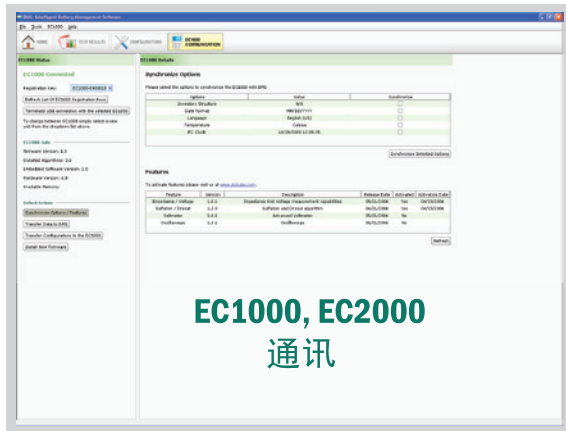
IBMS Intelligent Battery Management Software

File Tools EC1000 Help

HOME TEST RESULTS CONFIGURATIONS EC1000 COMMUNICATION

EC1000 Status

EC1000 Connected

Registration Key: EC1000-090810

Refresh List Of EC1000 Registration Keys

Terminate USB connection with the selected EC1000

To change between EC1000 simply select a new unit from the dropdown list above.

EC1000 Info

Software Version: 1.0

Installed Algorithms: 10

Embedded Software Version: 1.3

Hardware Version: 4.0

Available Memory:

Select Action

Synchronize Options / Features

Transfer Data to IBMS

Transfer Configurations to the EC1000

Install New Firmware

EC1000 Details

Synchronize Options

Please select the options to synchronize the EC1000 with IBMS

| Options | Value | Synchronize |
|---|---|---|
| Inventory Structure | N/A | |
| Date Format | MM/DD/YYYY | |
| Language | English (US) | |
| Temperature | Celsius | |
| RTC Clock | 10/20/2009 11:08:35 | |

Synchronize Selected Options

Features

To activate features please visit us at www.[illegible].com

| Feature | Version | Description | Release Date | Activated | Activation Date |
|---|---|---|---|---|---|
| Impedance / Voltage | 1.2.1 | Impedance And Voltage measurement capabilities | 05/31/2006 | Yes | 04/15/2006 |
| Sulfation / Ground | 1.2.1 | Sulfation and Ground algorithm | 05/31/2006 | Yes | 04/15/2006 |
| Voltmeter | 1.2.1 | Advanced Voltmeter | 05/31/2006 | Yes | |
| Oscilloscope | 1.2.1 | Oscilloscope | 05/31/2006 | Yes | |

Refresh

EC1000, EC2000

通讯